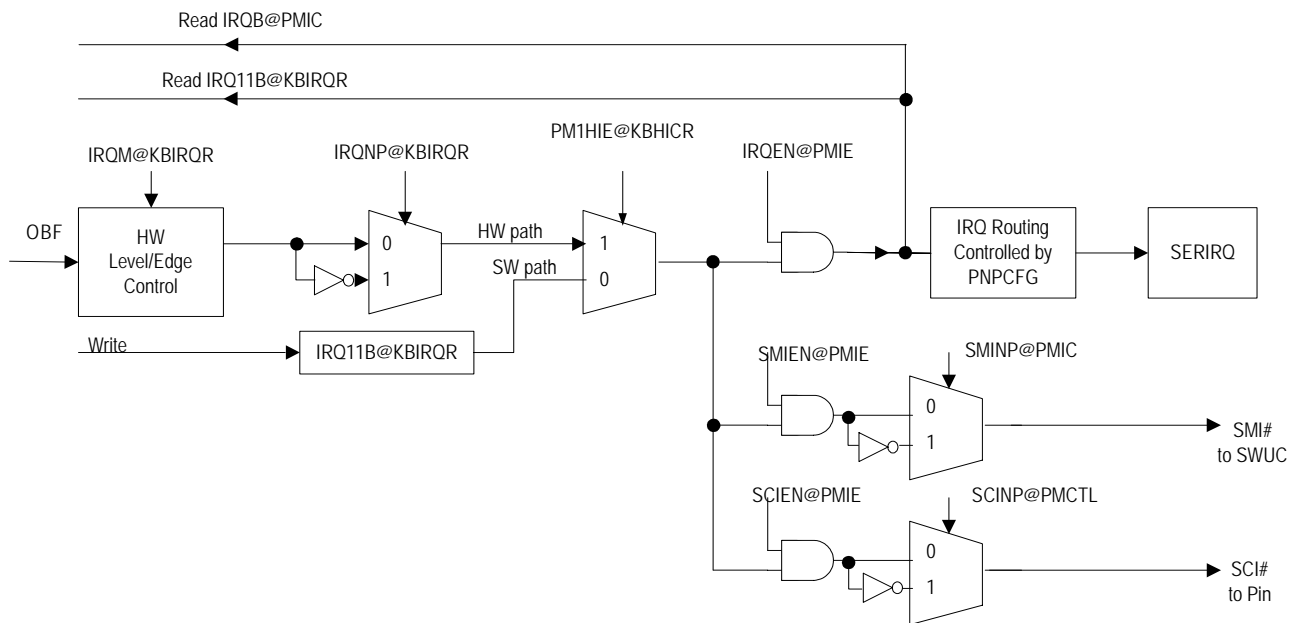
Read IRQB@PMIC

Read IRQ11B@KBIRQR

IRQM@KBIRQR

IRQNP@KBIRQR

PM1HIE@KBHICR

IRQEN@PMIE

OBF

HW Level/Edge Control

0

1

HW path

SW path

1

0

IRQ Routing Controlled by PNPCFG

SERIRQ

Write

IRQ11B@KBIRQR

SMIEN@PMIE

SMINP@PMIC

0

1

SMI# to SWUC

SCIEN@PMIE

SCINP@PMCTL

0

1

SCI# to Pin